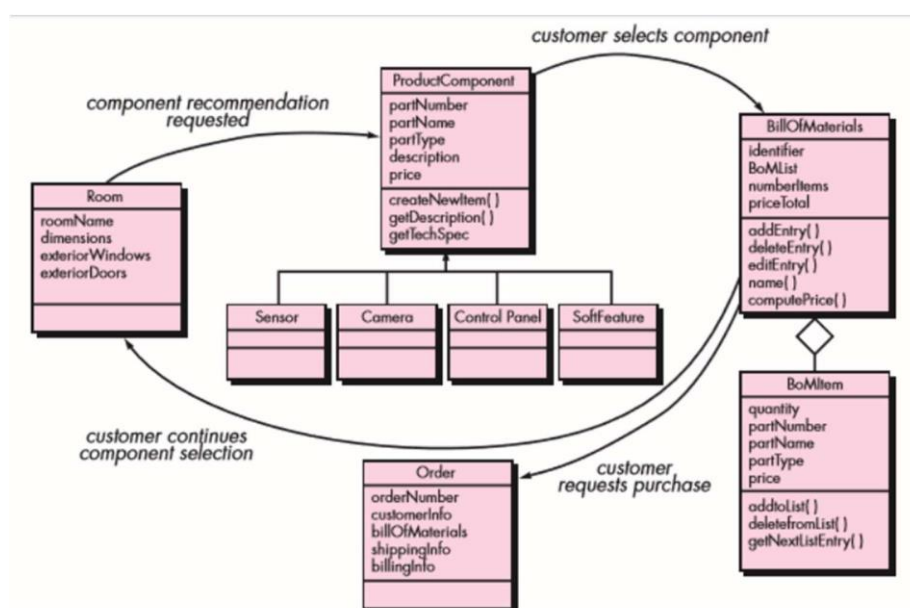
customer selects component

component recommendation requested

ProductComponent
partNumber
partName
partType
description
price
createNewItem( )
getDescription( )
getTechSpec

BillOfMaterials
identifier
BoMList
numberItems
priceTotal
addEntry( )
deleteEntry( )
editEntry( )
name( )
computePrice( )

Room
roomName
dimensions
exteriorWindows
exteriorDoors

Sensor

Camera

Control Panel

SoftFeature

BoMItem
quantity
partNumber
partName
partType
price
addtoList( )
deletefromList( )
getNextListEntry( )

customer continues component selection

customer requests purchase

Order
orderNumber
customerInfo
billOfMaterials
shippingInfo
billingInfo